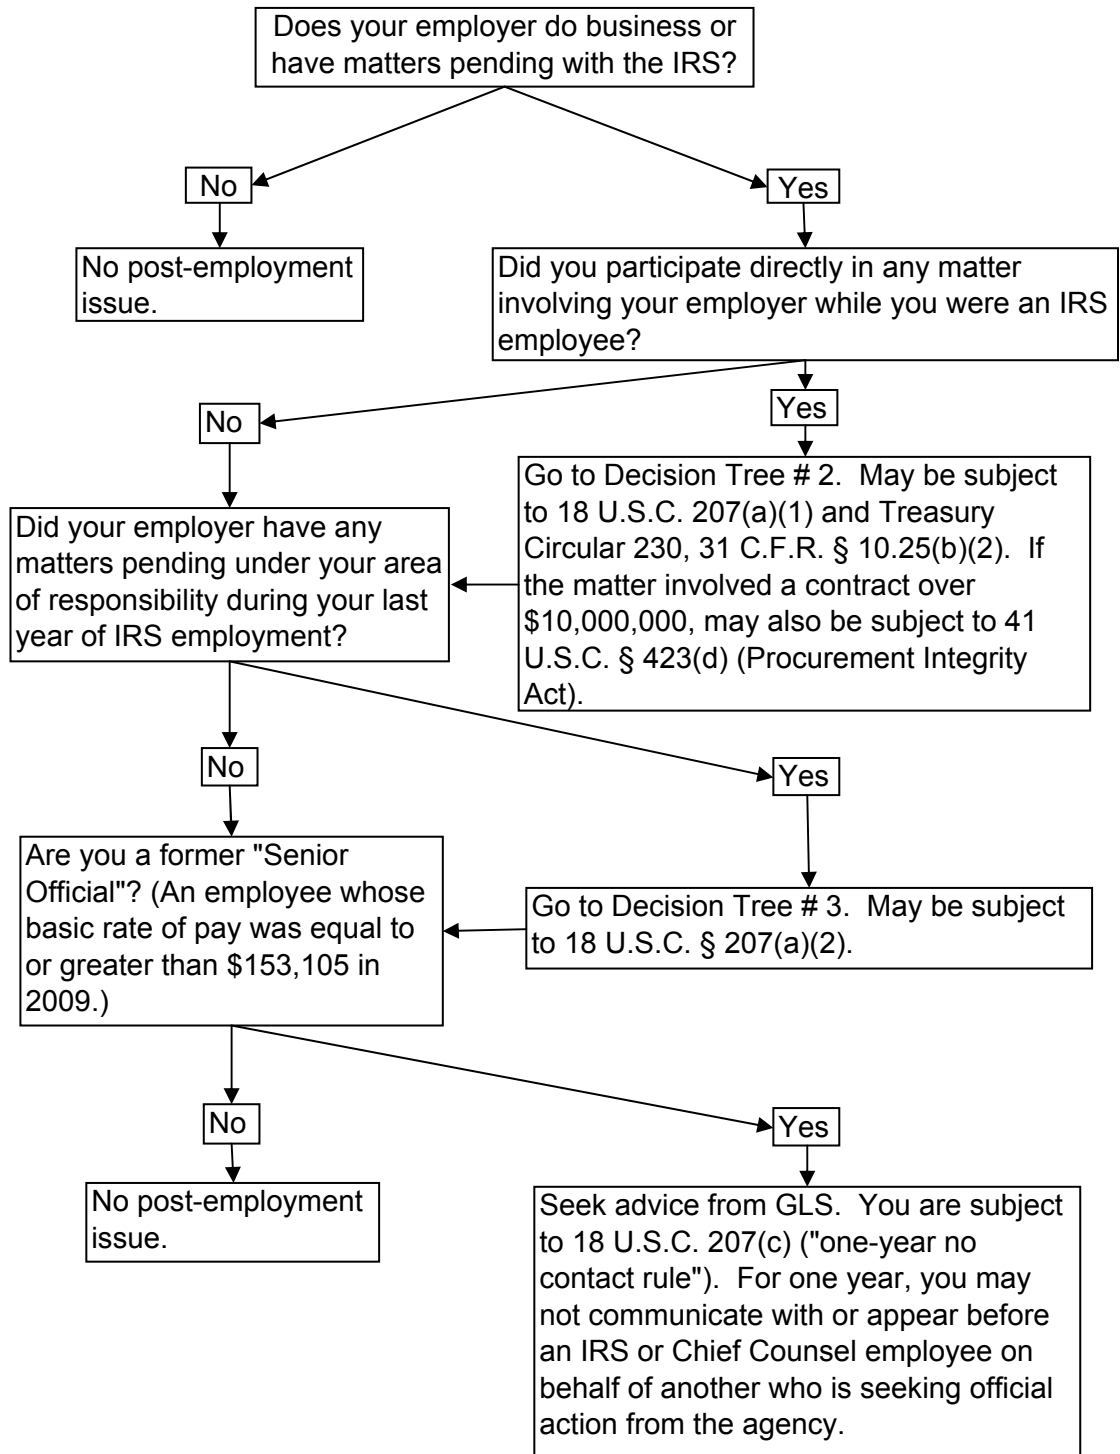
Does your employer do business or have matters pending with the IRS?

No

Yes

No post-employment issue.

Did you participate directly in any matter involving your employer while you were an IRS employee?

No

Yes

Go to Decision Tree # 2. May be subject to 18 U.S.C. 207(a)(1) and Treasury Circular 230, 31 C.F.R. § 10.25(b)(2). If the matter involved a contract over $10,000,000, may also be subject to 41 U.S.C. § 423(d) (Procurement Integrity Act).

Did your employer have any matters pending under your area of responsibility during your last year of IRS employment?

No

Yes

Are you a former "Senior Official"? (An employee whose basic rate of pay was equal to or greater than $153,105 in 2009.)

Go to Decision Tree # 3. May be subject to 18 U.S.C. § 207(a)(2).

No

Yes

No post-employment issue.

Seek advice from GLS. You are subject to 18 U.S.C. 207(c) ("one-year no contact rule"). For one year, you may not communicate with or appear before an IRS or Chief Counsel employee on behalf of another who is seeking official action from the agency.